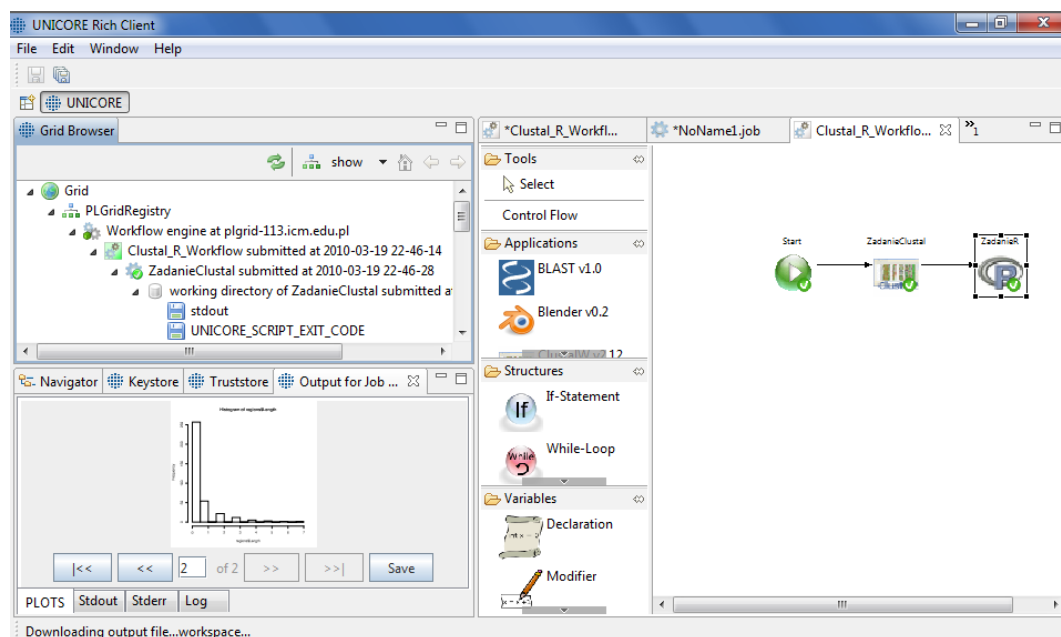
UNICORE Rich Client

File Edit Window Help

UNICORE

Grid Browser

show

Grid
PLGridRegistry
Workflow engine at plgrid-113.icm.edu.pl
Clustal_R_Workflow submitted at 2010-03-19 22-46-14
ZadanieClustal submitted at 2010-03-19 22-46-28
working directory of ZadanieClustal submitted a
stdout
UNICORE_SCRIPT_EXIT_CODE

Navigator Keystore Truststore Output for Job ...

Histogram of seglength

|<< << 2 of 2 >> >>| Save

PLOTS Stdout Stderr Log

*Clustal_R_Workfl... *NoName1.job Clustal_R_Workflo... »1

Tools
Select
Control Flow
Applications
BLAST v1.0
Blender v0.2
Structures
If-Statement
While-Loop
Variables
Declaration
Modifier

Start ZadanieClustal ZadanieR

Downloading output file...workspace...